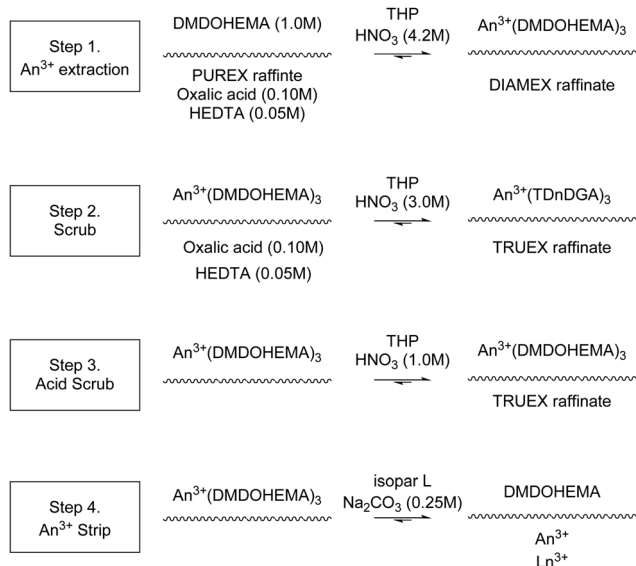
Step 1.
$An^{3+}$ extraction

DMDOHEMA (1.0M)

PUREX raffinte
Oxalic acid (0.10M)
HEDTA (0.05M)

THP
$HNO_3$ (4.2M)

$An^{3+}(DMDOHEMA)_3$

DIAMEX raffinate

Step 2.
Scrub

$An^{3+}(DMDOHEMA)_3$

Oxalic acid (0.10M)
HEDTA (0.05M)

THP
$HNO_3$ (3.0M)

$An^{3+}(TDnDGA)_3$

TRUEX raffinate

Step 3.
Acid Scrub

$An^{3+}(DMDOHEMA)_3$

THP
$HNO_3$ (1.0M)

$An^{3+}(DMDOHEMA)_3$

TRUEX raffinate

Step 4.
$An^{3+}$ Strip

$An^{3+}(DMDOHEMA)_3$

isopar L
$Na_2CO_3$ (0.25M)

DMDOHEMA

$An^{3+}$
$Ln^{3+}$